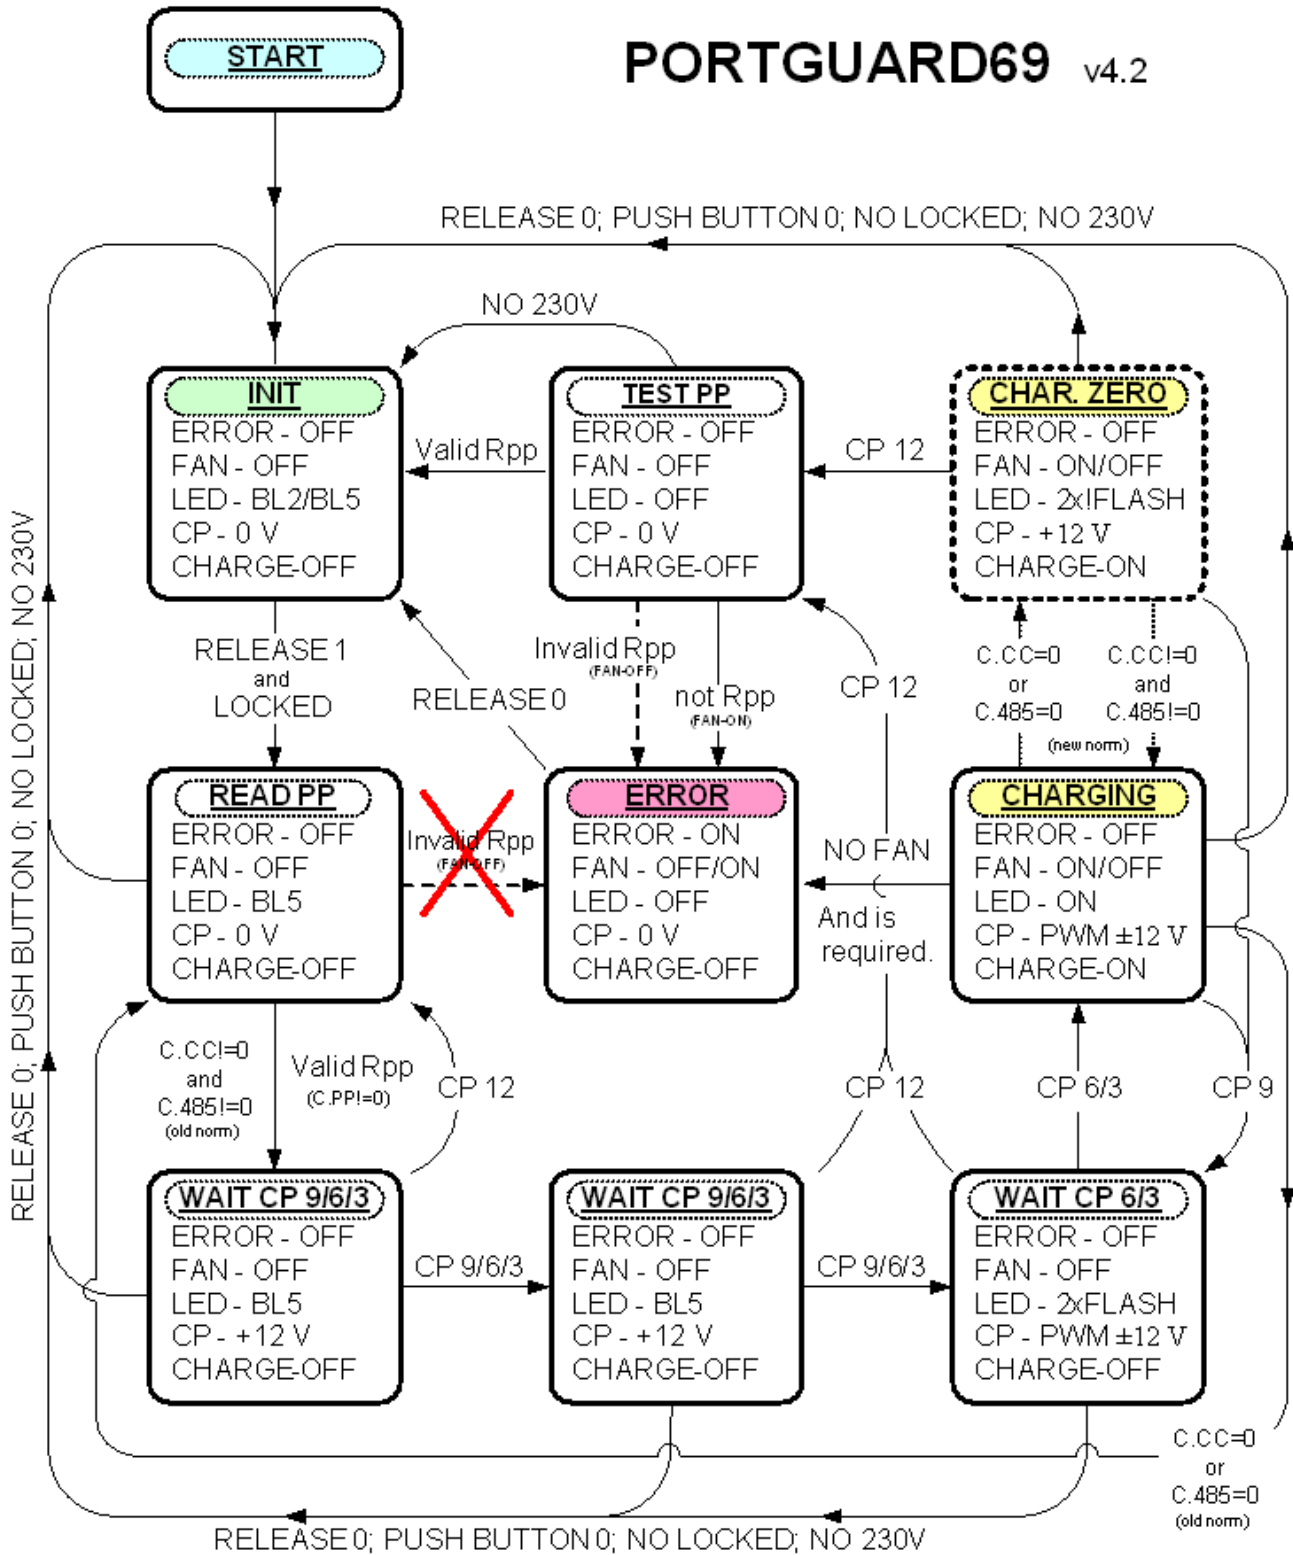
START

PORTGUARD69 v4.2

RELEASE 0; PUSH BUTTON 0; NO LOCKED; NO 230V

NO 230V

INIT
ERROR - OFF
FAN - OFF
LED - BL2/BL5
CP - 0 V
CHARGE-OFF

Valid Rpp

TEST PP
ERROR - OFF
FAN - OFF
LED - OFF
CP - 0 V
CHARGE-OFF

CP 12

CHAR. ZERO
ERROR - OFF
FAN - ON/OFF
LED - 2x!FLASH
CP - +12 V
CHARGE-ON

RELEASE 1
and
LOCKED

RELEASE 0

Invalid Rpp
(FAN-OFF)

not Rpp
(FAN-ON)

CP 12

C.CC=0
or
C.485=0

C.CC!=0
and
C.485!=0

(new norm)

READ PP
ERROR - OFF
FAN - OFF
LED - BL5
CP - 0 V
CHARGE-OFF

Invalid Rpp
(FAN-OFF)

ERROR
ERROR - ON
FAN - OFF/ON
LED - OFF
CP - 0 V
CHARGE-OFF

NO FAN
And is
required.

CHARGING
ERROR - OFF
FAN - ON/OFF
LED - ON
CP - PWM ±12 V
CHARGE-ON

RELEASE 0; PUSH BUTTON 0; NO LOCKED; NO 230V

C.CC!=0
and
C.485!=0
(old norm)

Valid Rpp
(C.PP!=0)

CP 12

CP 12

CP 6/3

CP 9

WAIT CP 9/6/3
ERROR - OFF
FAN - OFF
LED - BL5
CP - +12 V
CHARGE-OFF

CP 9/6/3

WAIT CP 9/6/3
ERROR - OFF
FAN - OFF
LED - BL5
CP - +12 V
CHARGE-OFF

CP 9/6/3

WAIT CP 6/3
ERROR - OFF
FAN - OFF
LED - 2xFLASH
CP - PWM ±12 V
CHARGE-OFF

C.CC=0
or
C.485=0
(old norm)

RELEASE 0; PUSH BUTTON 0; NO LOCKED; NO 230V